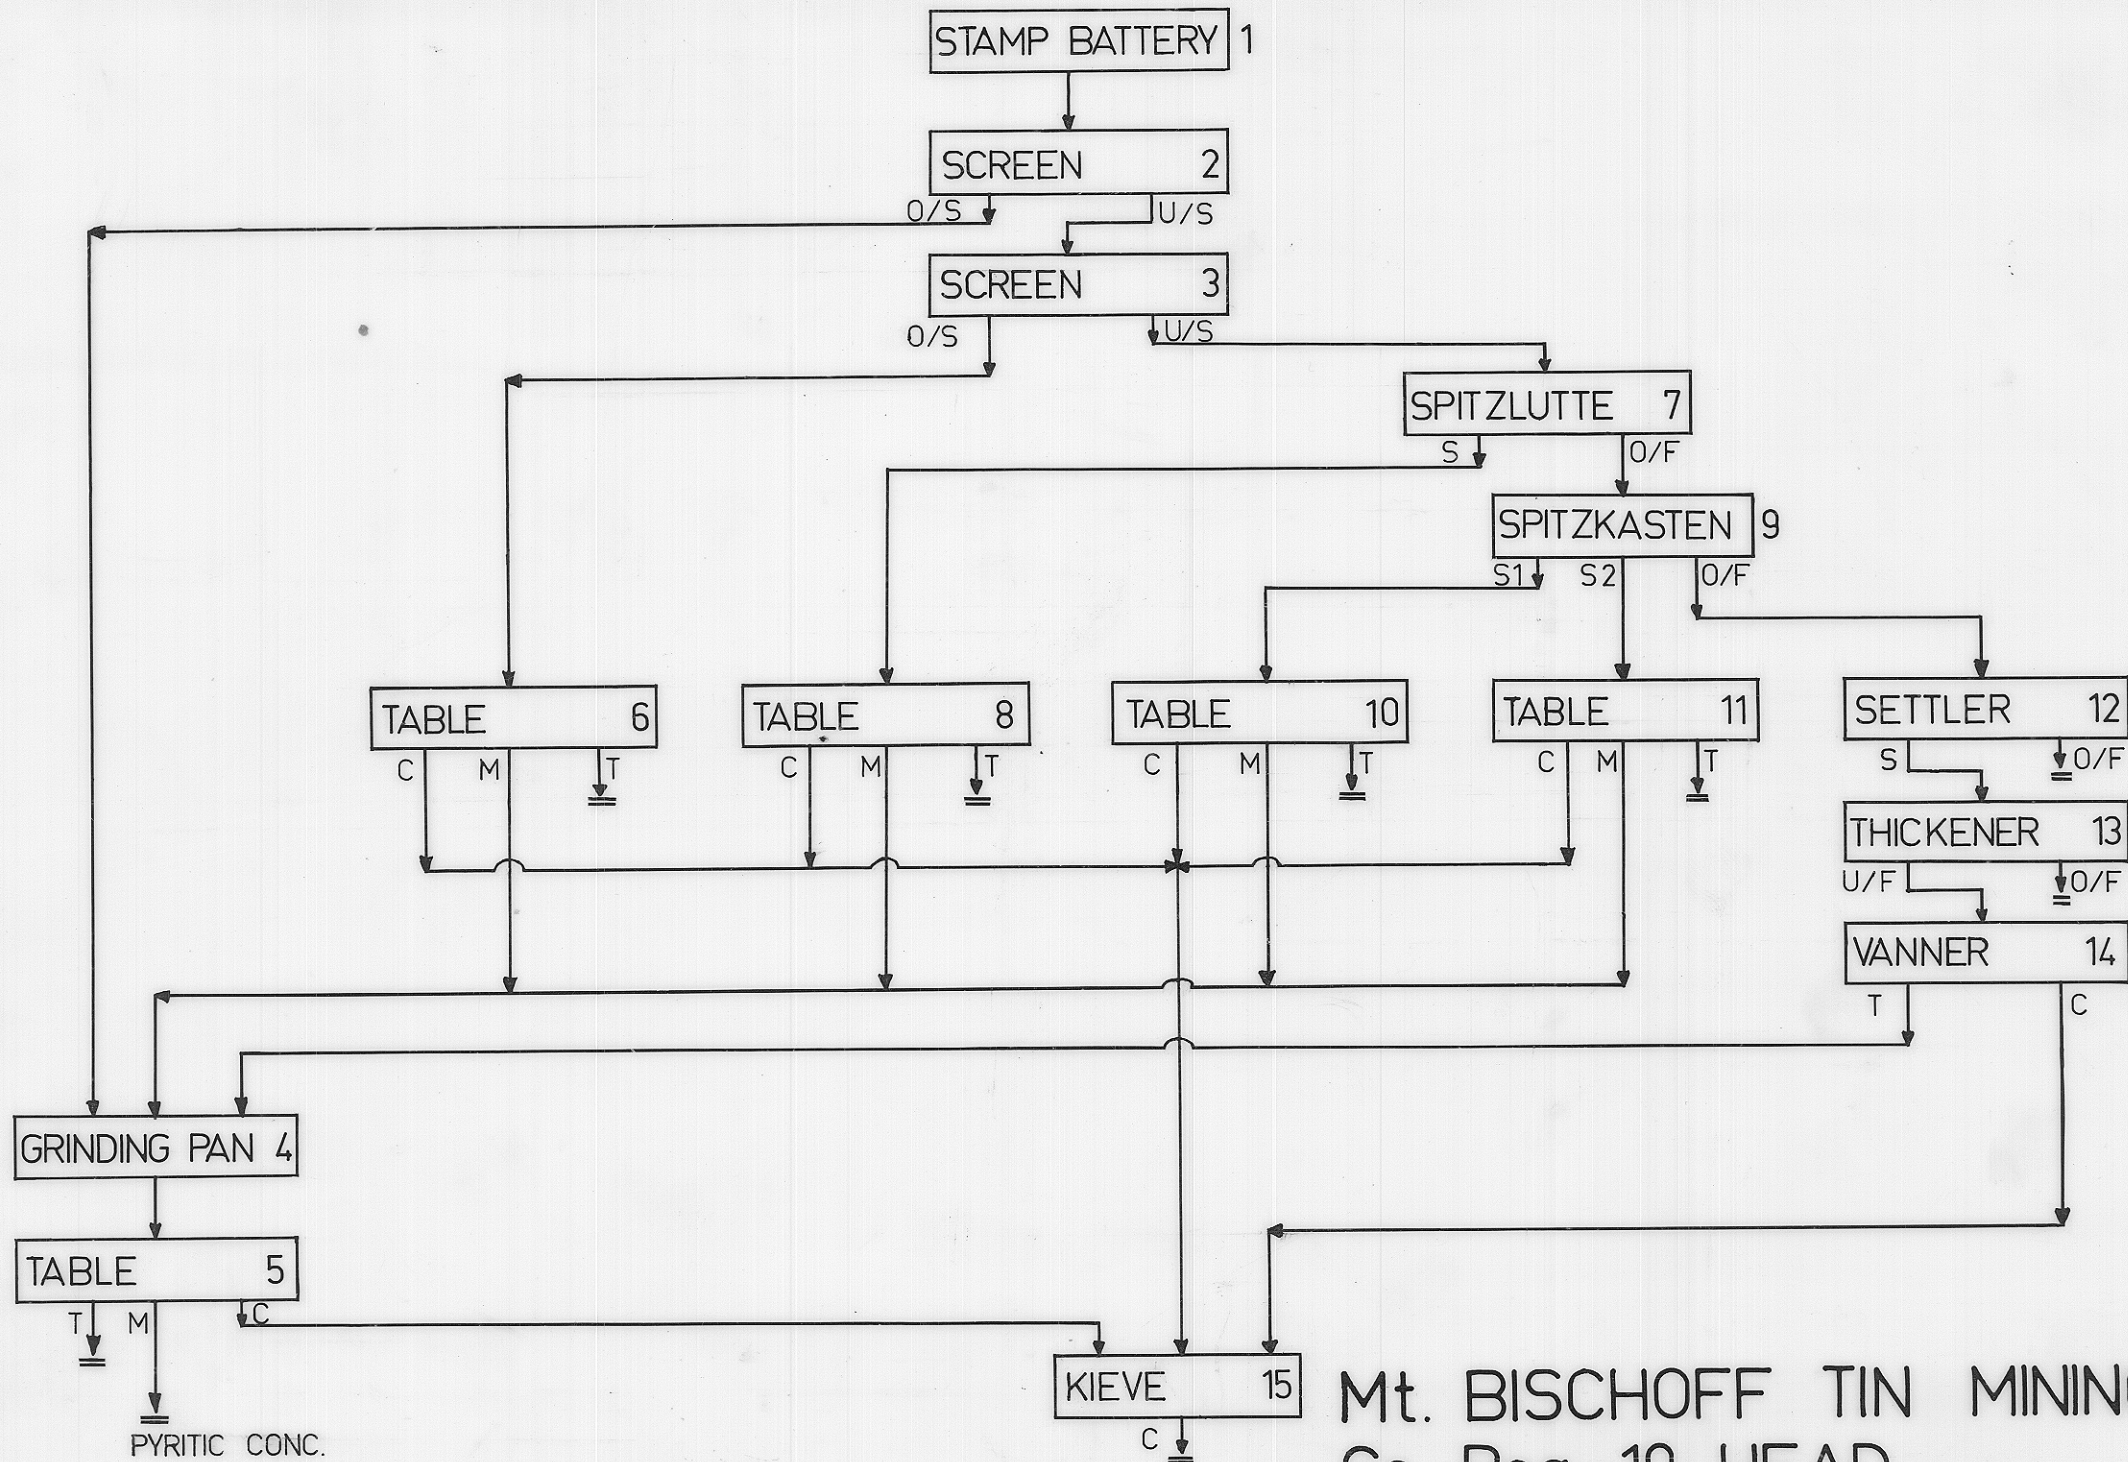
STAMP BATTERY 1

SCREEN 2

O/S

U/S

SCREEN 3

O/S

U/S

SPITZLUTTE 7

S

O/F

SPITZKASTEN 9

S1

S2

O/F

TABLE 6

C M T

TABLE 8

C M T

TABLE 10

C M T

TABLE 11

C M T

SETTLER 12

S O/F

THICKENER 13

U/F O/F

VANNER 14

T C

GRINDING PAN 4

TABLE 5

T M C

PYRITIC CONC.

KIEVE 15

C

Mt. BISCHOFF TIN MININ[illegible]

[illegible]